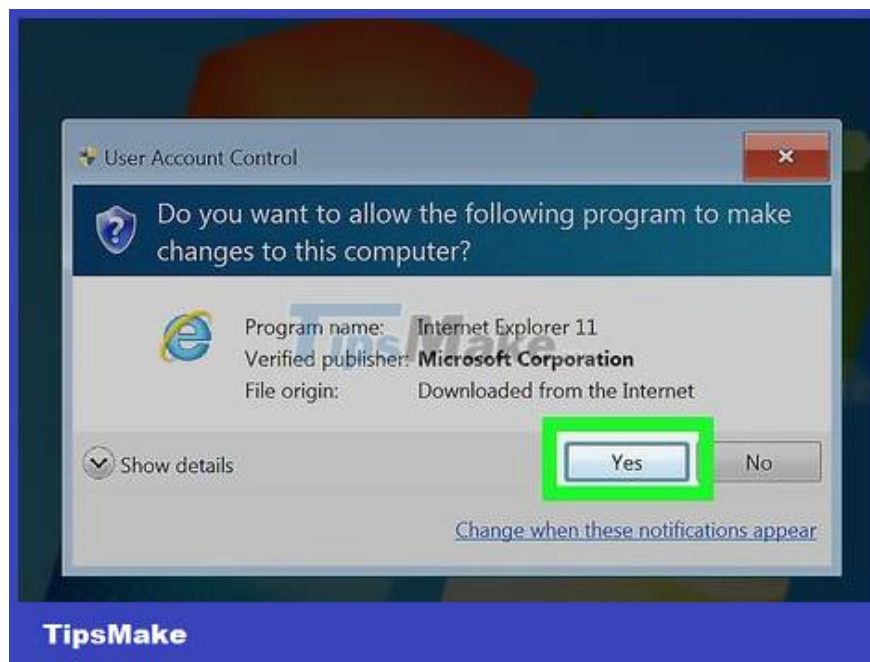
User Account Control

Do you want to allow the following program to make changes to this computer?

Program name: Internet Explorer 11
Verified publisher: Microsoft Corporation
File origin: Downloaded from the Internet

TipsMake

Show details

Yes

No

Change when these notifications appear

TipsMake